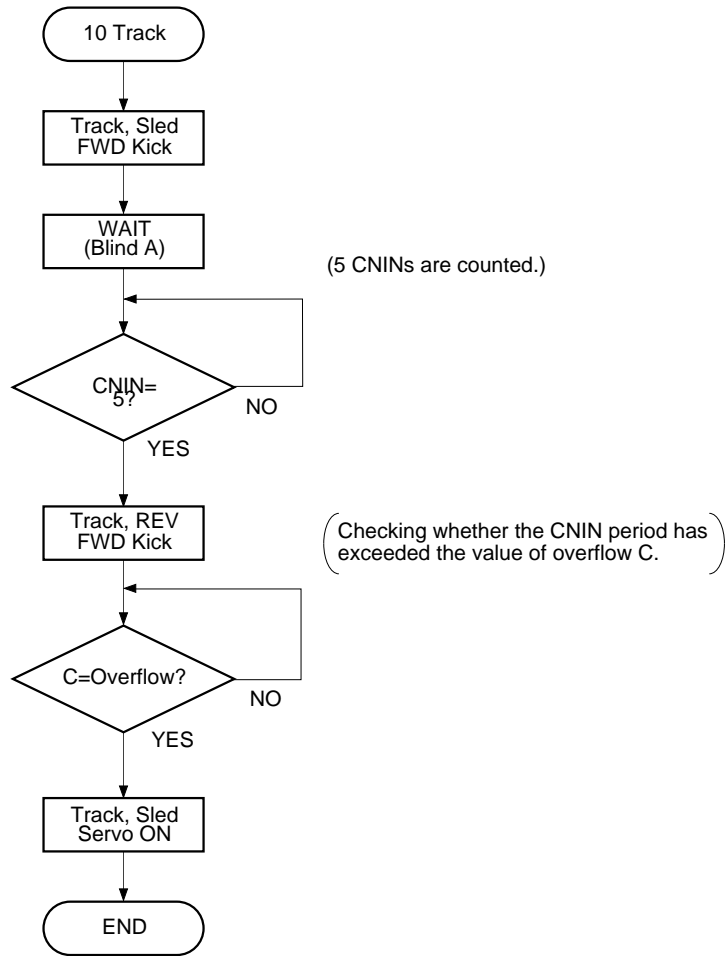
10 Track

Track, Sled FWD Kick

WAIT (Blind A)

(5 CNINs are counted.)

CNIN= 5?

NO

YES

Track, REV FWD Kick

(Checking whether the CNIN period has exceeded the value of overflow C.)

C=Overflow?

NO

YES

Track, Sled Servo ON

END